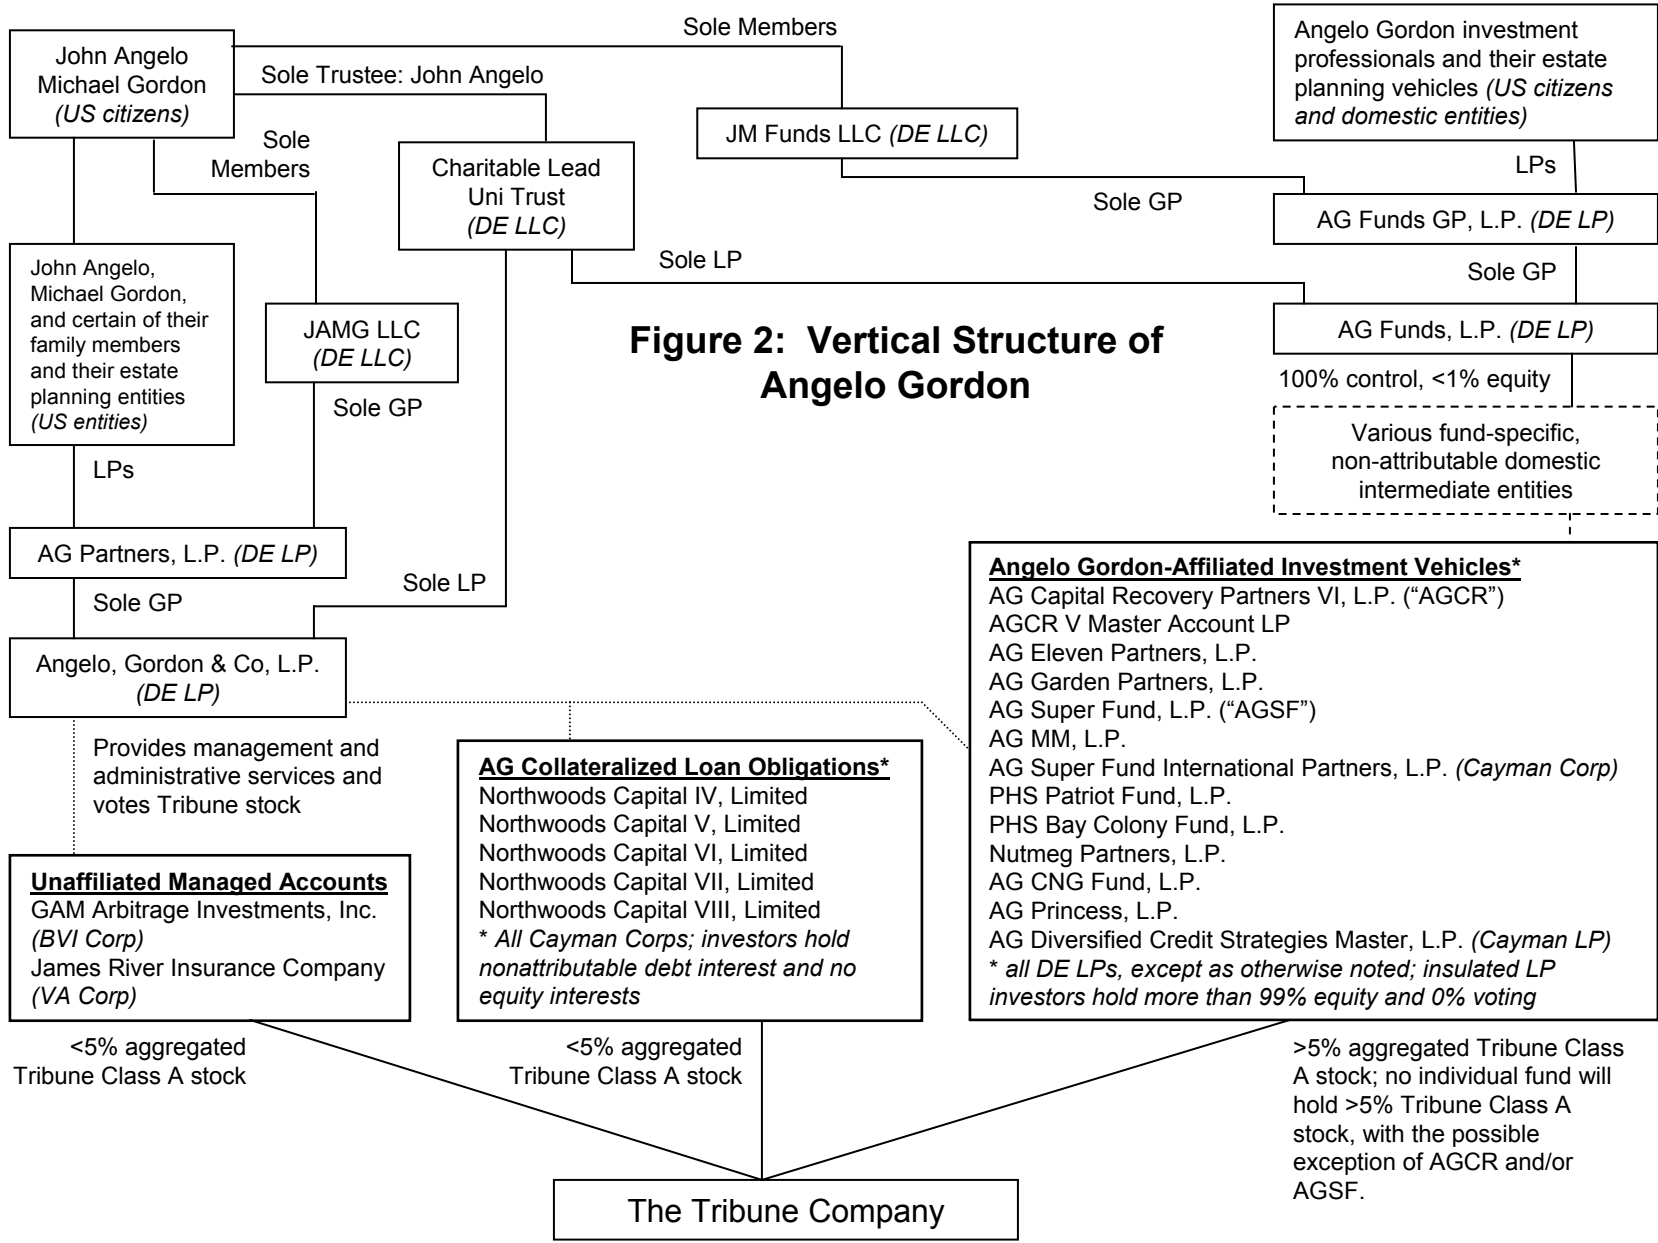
John Angelo
Michael Gordon
*(US citizens)*

Sole Members

Sole Trustee: John Angelo

Angelo Gordon investment professionals and their estate planning vehicles *(US citizens and domestic entities)*

JM Funds LLC *(DE LLC)*

Sole Members

Charitable Lead Uni Trust *(DE LLC)*

LPs

Sole GP

AG Funds GP, L.P. *(DE LP)*

Sole LP

Sole GP

John Angelo, Michael Gordon, and certain of their family members and their estate planning entities *(US entities)*

JAMG LLC *(DE LLC)*

Figure 2: Vertical Structure of Angelo Gordon

AG Funds, L.P. *(DE LP)*

100% control, <1% equity

Sole GP

Various fund-specific, non-attributable domestic intermediate entities

LPs

AG Partners, L.P. *(DE LP)*

Sole LP

Sole GP

Angelo, Gordon & Co, L.P. *(DE LP)*

Angelo Gordon-Affiliated Investment Vehicles*
AG Capital Recovery Partners VI, L.P. ("AGCR")
AGCR V Master Account LP
AG Eleven Partners, L.P.
AG Garden Partners, L.P.
AG Super Fund, L.P. ("AGSF")
AG MM, L.P.
AG Super Fund International Partners, L.P. *(Cayman Corp)*
PHS Patriot Fund, L.P.
PHS Bay Colony Fund, L.P.
Nutmeg Partners, L.P.
AG CNG Fund, L.P.
AG Princess, L.P.
AG Diversified Credit Strategies Master, L.P. *(Cayman LP)*
* *all DE LPs, except as otherwise noted; insulated LP investors hold more than 99% equity and 0% voting*

Provides management and administrative services and votes Tribune stock

AG Collateralized Loan Obligations*
Northwoods Capital IV, Limited
Northwoods Capital V, Limited
Northwoods Capital VI, Limited
Northwoods Capital VII, Limited
Northwoods Capital VIII, Limited
* *All Cayman Corps; investors hold nonattributable debt interest and no equity interests*

Unaffiliated Managed Accounts
GAM Arbitrage Investments, Inc. *(BVI Corp)*
James River Insurance Company *(VA Corp)*

<5% aggregated Tribune Class A stock

<5% aggregated Tribune Class A stock

>5% aggregated Tribune Class A stock; no individual fund will hold >5% Tribune Class A stock, with the possible exception of AGCR and/or AGSF.

The Tribune Company